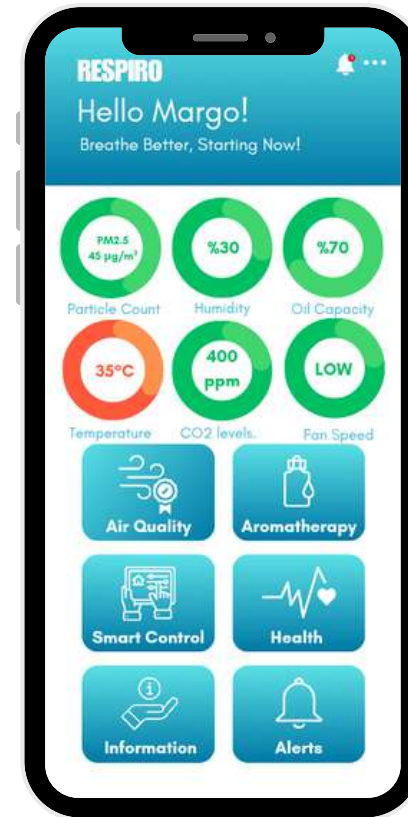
RESPIRO

Hello Margo!

Breathe Better, Starting Now!

PM2.5
45 µg/m³

Particle Count

%30

Humidity

%70

Oil Capacity

35°C

Temperature

400 ppm

CO2 levels.

LOW

Fan Speed

Air Quality

Aromatherapy

Smart Control

Health

Information

Alerts